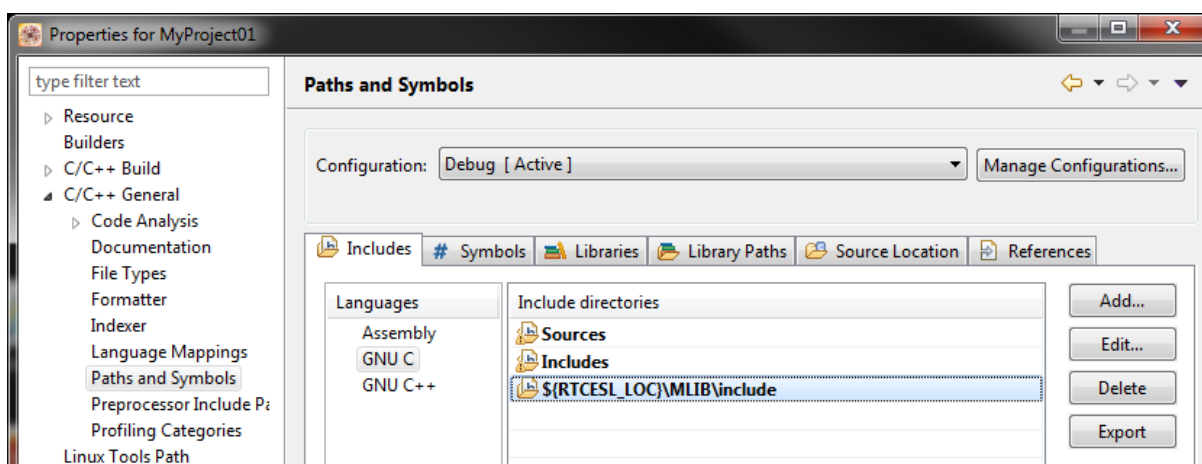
Properties for MyProject01

type filter text

Resource
Builders
C/C++ Build
C/C++ General
Code Analysis
Documentation
File Types
Formatter
Indexer
Language Mappings
Paths and Symbols
Preprocessor Include Pa
Profiling Categories
Linux Tools Path

Paths and Symbols

Configuration: Debug [ Active ]

Manage Configurations...

Includes | # Symbols | Libraries | Library Paths | Source Location | References

| Languages | Include directories |
|---|---|
| Assembly | Sources |
| GNU C | Includes |
| GNU C++ | ${RTCESL_LOC}\MLIB\include |

Add...
Edit...
Delete
Export